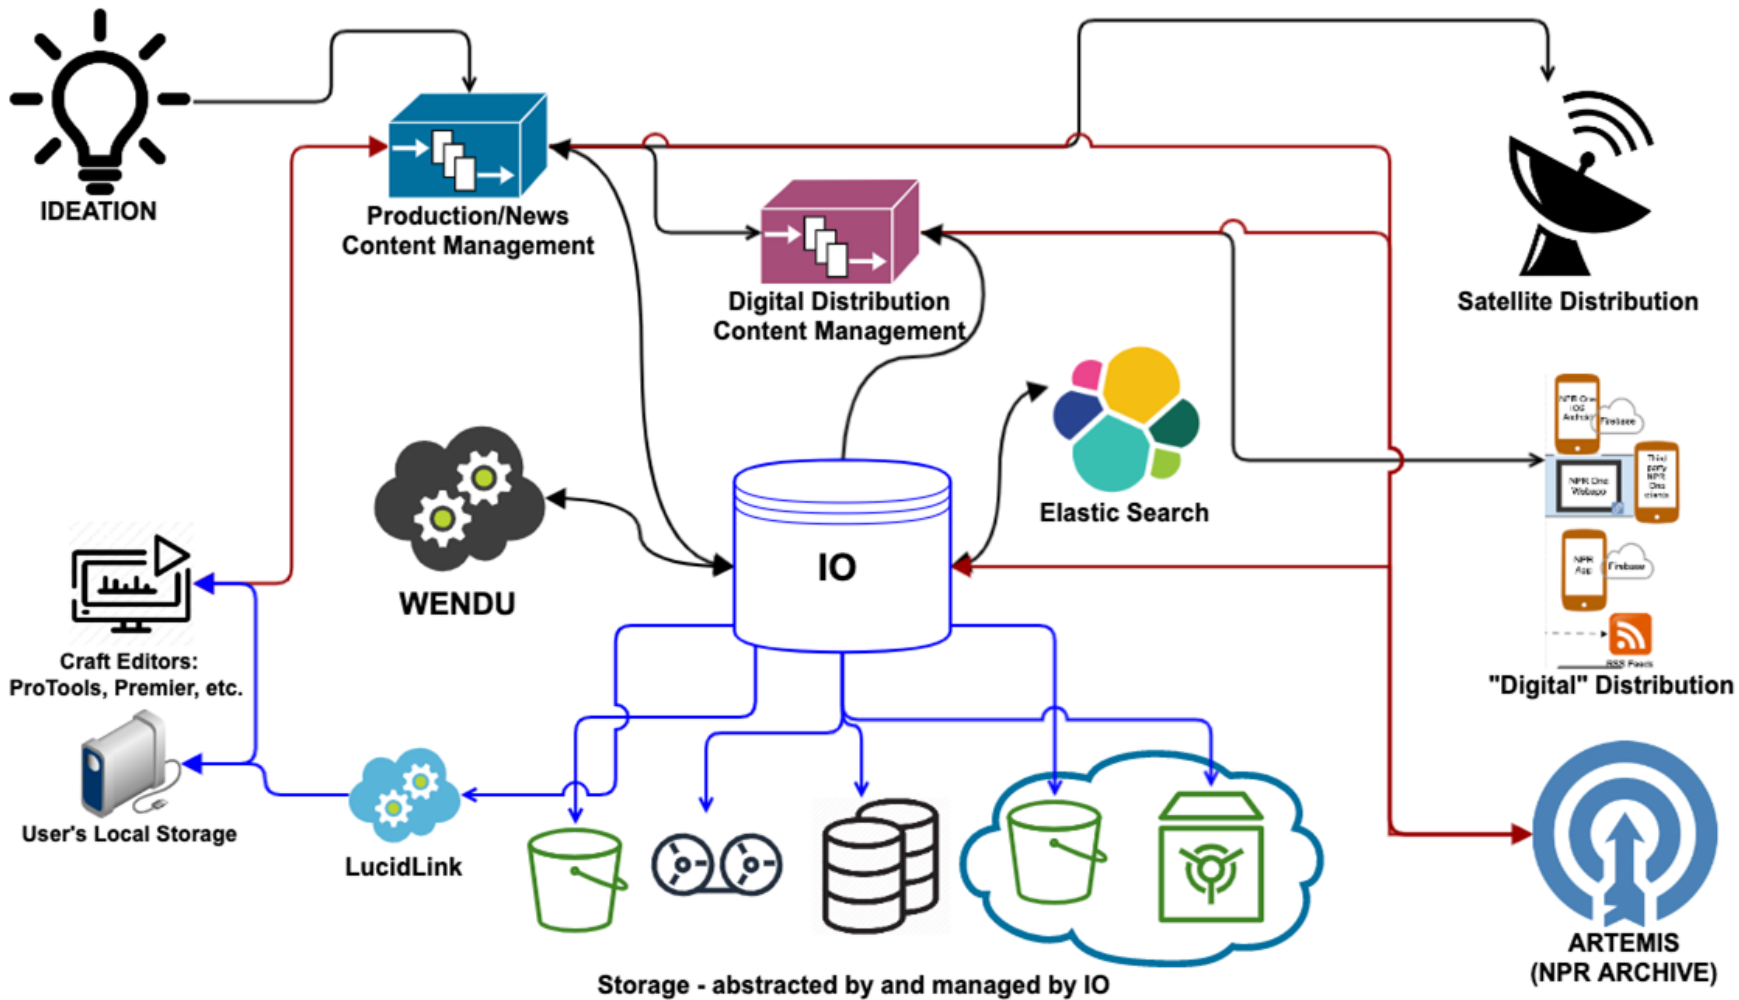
IDEATION

Production/News Content Management

Digital Distribution Content Management

Satellite Distribution

Elastic Search

WENDU

IO

Craft Editors: ProTools, Premier, etc.

User's Local Storage

LucidLink

NPR One iOS Android

Firebase

NPR One Webapp

Third party NPR One clients

NPR App

Firebase

RSS Feeds

"Digital" Distribution

ARTEMIS (NPR ARCHIVE)

Storage - abstracted by and managed by IO